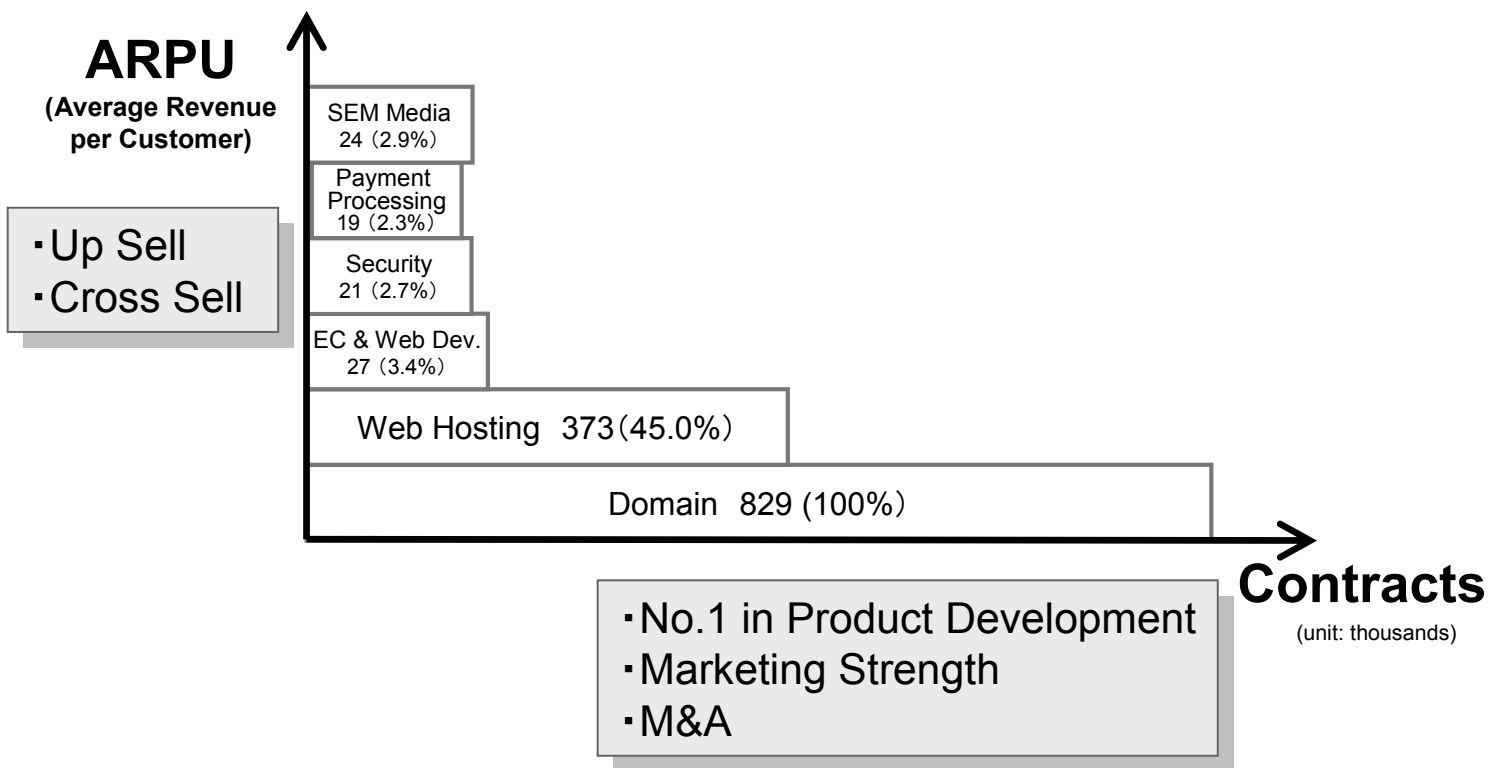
ARPU
(Average Revenue per Customer)

・Up Sell
・Cross Sell

SEM Media
24（2.9%）

Payment Processing
19（2.3%）

Security
21（2.7%）

EC & Web Dev.
27（3.4%）

Web Hosting 373（45.0%）

Domain 829 (100%）

Contracts
(unit: thousands)

・No.1 in Product Development
・Marketing Strength
・M&A